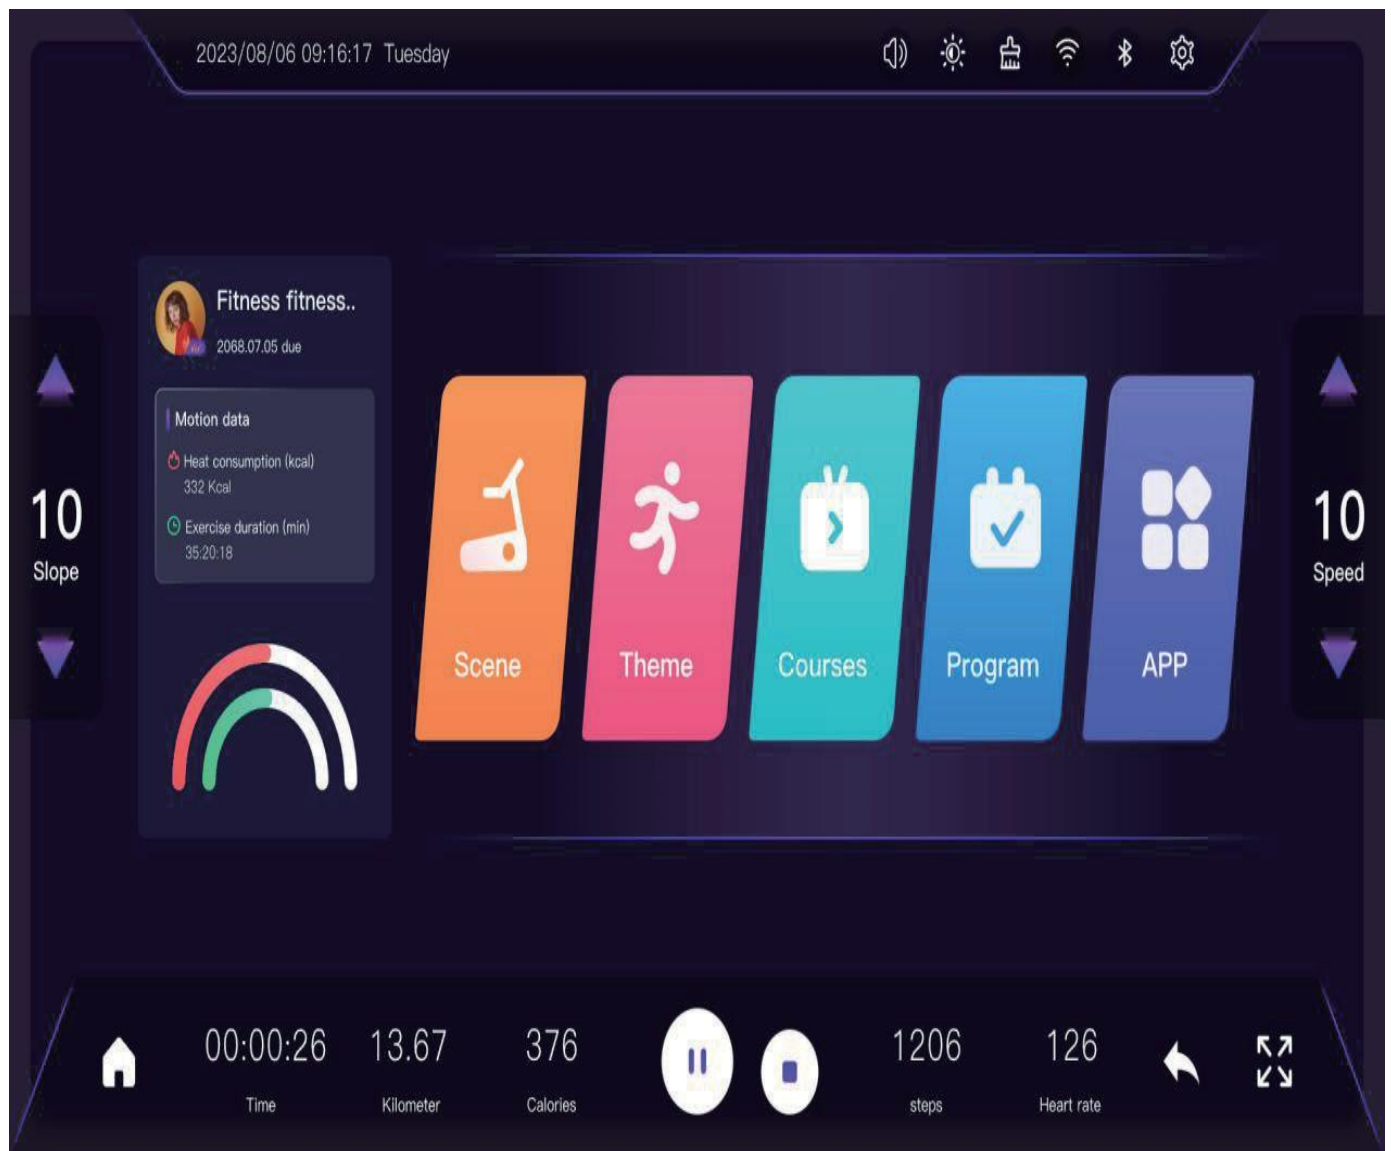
2023/08/06 09:16:17 Tuesday

Fitness fitness..
2068.07.05 due

Motion data
Heat consumption (kcal)
332 Kcal
Exercise duration (min)
35:20:18

10
Slope

Scene

Theme

Courses

Program

APP

10
Speed

00:00:26
Time

13.67
Kilometer

376
Calories

1206
steps

126
Heart rate